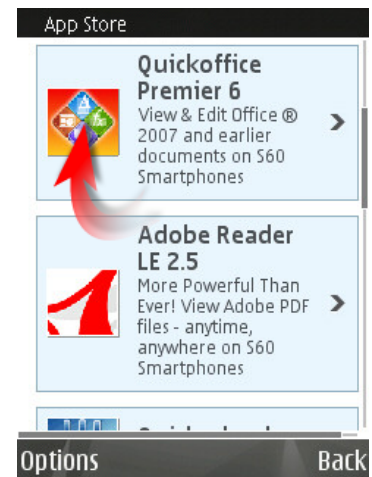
App Store

Quickoffice Premier 6
View & Edit Office ® 2007 and earlier documents on S60 Smartphones

Adobe Reader LE 2.5
More Powerful Than Ever! View Adobe PDF files - anytime, anywhere on S60 Smartphones

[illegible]

Options
Back